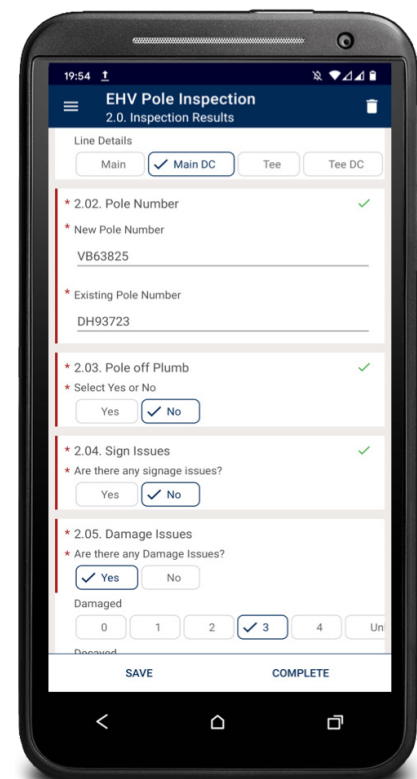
19:54

EHV Pole Inspection
2.0. Inspection Results

Line Details
Main | Main DC | Tee | Tee DC

* 2.02. Pole Number
* New Pole Number
VB63825

* Existing Pole Number
DH93723

* 2.03. Pole off Plumb
* Select Yes or No
Yes | No

* 2.04. Sign Issues
* Are there any signage issues?
Yes | No

* 2.05. Damage Issues
* Are there any Damage Issues?
Yes | No

Damaged
0 | 1 | 2 | 3 | 4 | Un

Decayed

SAVE
COMPLETE